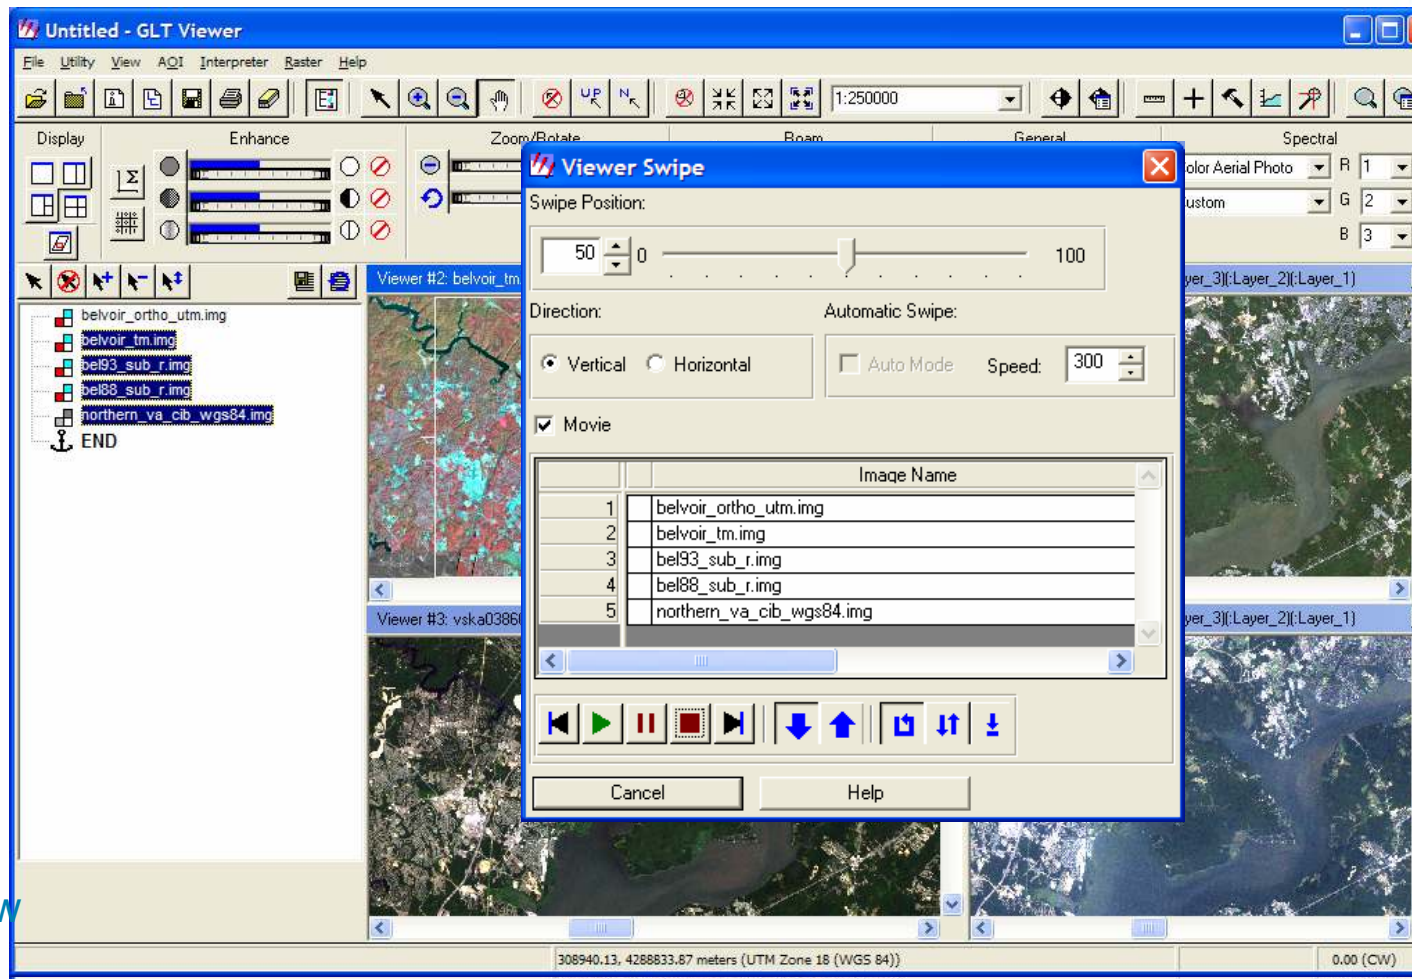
Untitled - GLT Viewer

File Utility View AOI Interpreter Raster Help

1:250000

Display Enhance Zoom/Rotate Roam General Spectral

olor Aerial Photo R 1
ustom G 2
B 3

belvoir_ortho_utm.img
belvoir_tm.img
bel93_sub_r.img
bel88_sub_r.img
northern_va_cib_wgs84.img
END

Viewer #2: belvoir_tm
yer_3)(:Layer_2)(:Layer_1)
Viewer #3: vska0386
yer_3)(:Layer_2)(:Layer_1)

Viewer Swipe

Swipe Position:

50 0 100

Direction:

Automatic Swipe:

Vertical Horizontal

Auto Mode Speed: 300

Movie

| | Image Name |
|---|---|
| 1 | belvoir_ortho_utm.img |
| 2 | belvoir_tm.img |
| 3 | bel93_sub_r.img |
| 4 | bel88_sub_r.img |
| 5 | northern_va_cib_wgs84.img |

Cancel Help

308940.13, 4288833.87 meters (UTM Zone 18 (WGS 84))
0.00 (CW)